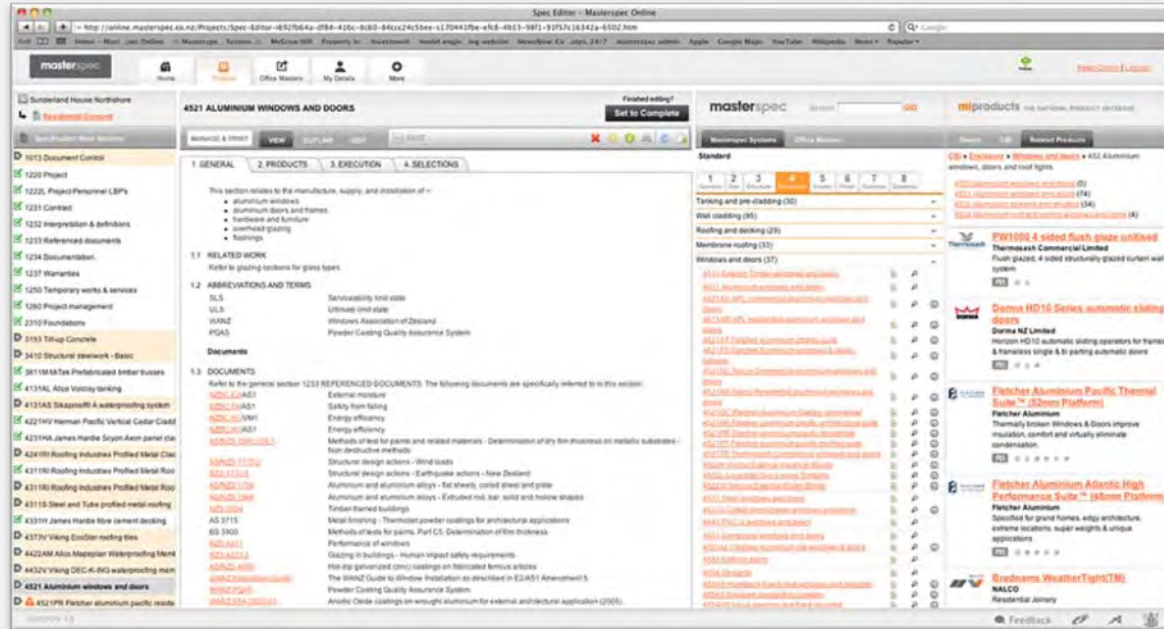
Spec Editor – Masterspec Online

http://online.masterspec.co.nz/Projects/Spec-Editor-4

masterspec

Home | Projects | Office Masters | My Details | More

Sunderland House Northshore

Residential Consent

4521 ALUMINIUM WINDOWS AND DOORS

Finished editing?
Set to Complete

MANAGE & PRINT | VIEW | OUTLINE | EDIT

1 GENERAL | 2 PRODUCTS | 3 EXECUTION | 4 SELECTIONS

This section relates to the manufacture, supply, and installation of :-
• aluminium windows
• aluminium doors and frames
• hardware and furniture
• overhead glazing
• flashings

1.1 RELATED WORK
Refer to glazing sections for glass types

1.2 ABBREVIATIONS AND TERMS
SLS Serviceability limit state
ULS Ultimate limit state
WANZ Windows Association of Zealand
PQAS Powder Coating Quality Assurance System

Documents

1.3 DOCUMENTS
Refer to the general section 1233 REFERENCED DOCUMENTS. The following documents are specifically referred to in this section:
NZBC E2/AS1 External moisture
NZBC F4/AS1 Safety from falling
NZBC H1/VM1 Energy efficiency
NZBC H1/AS1 Energy efficiency
AS/NZS 1580.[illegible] Methods of test for paints and related materials - Determination of dry film thickness on metallic substrates - Non destructive methods
AS/NZS 1170.2 Structural design actions - Wind loads
NZS 1170.5 Structural design actions - Earthquake actions - New Zealand
AS/NZS 1734 Aluminium and aluminium alloys - flat sheets, coiled sheet and plate
AS/NZS 1866 Aluminium and aluminium alloys - Extruded rod, bar, solid and hollow shapes
NZS 3604 Timber-framed buildings
AS 3715 Metal finishing - Thermoset powder coatings for architectural applications
BS 3900 Methods of tests for paints. Part C5: Determination of film thickness
NZS 4211 Performance of windows
NZS 4223.3 Glazing in buildings - Human impact safety requirements
AS/NZS 4680 Hot-dip galvanized (zinc) coatings on fabricated ferrous articles
WANZ Installation Guide The WANZ Guide to Window Installation as described in E2/AS1 Amendment 5
WANZ PQAS Powder Coating Quality Assurance System
AS/NZS 1231 Anodic Oxide coatings on wrought aluminium for external architectural application (2005)

1013 Document Control
1220 Project
1222L Project Personnel LBP's
1231 Contract
1232 Interpretation & definitions
1233 Referenced documents
1234 Documentation
1237 Warranties
1250 Temporary works & services
1260 Project management
2310 Foundations
3153 Tilt-up Concrete
3410 Structural steelwork - Basic
3811M MiTek Prefabricated timber trusses
4131AL Allco Voidlay tanking
4131AS Sikaproof® A waterproofing system
4221HV Herman Pacific Vertical Cedar Cladd
4231HA James Hardie Scyon Axon panel cla
4241RI Roofing Industries Profiled Metal Clac
4311RI Roofing Industries Profiled Metal Roo
4311RI Roofing Industries Profiled Metal Roo
4311S Steel and Tube profiled metal roofing
4331H James Hardie fibre cement decking
4373V Viking EcoStar roofing tiles
4422AM Allco Mapeylan Waterproofing Mem
4432V Viking DEC-K-ING waterproofing mem
4521 Aluminium windows and doors
4521PR Fletcher aluminium pacific reside

masterspec
Masterspec Systems | Office Masters
Standard
1 General | 2 Site | 3 Structure | 4 Enclosure | 5 Interior | 6 Finish | 7 Services | 8 Systems
Tanking and pre-cladding (30)
Wall cladding (95)
Roofing and decking (29)
Membrane roofing (33)
Windows and doors (37)

miproducts THE NATIONAL PRODUCT DATABASE
CBI > Enclosure > Windows and doors > 452 Aluminium windows, doors and roof lights

PW1000 4 sided flush glaze unitised
Thermosash Commercial Limited
Flush glazed, 4 sided structurally glazed curtain wall system

Dorma HD10 Series automatic sliding doors
Dorma NZ Limited
Horizon HD10 automatic sliding operators for frames & frameless single & bi parting automatic doors

Fletcher Aluminium Pacific Thermal Suite™ (52mm Platform)
Fletcher Aluminium
Thermally broken Windows & Doors improve insulation, comfort and virtually eliminate condensation.

Fletcher Aluminium Atlantic High Performance Suite™ (46mm Platform)
Fletcher Aluminium
Specified for grand homes, edgy architecture, extreme locations, super weights & unique applications

Bradnams WeatherTight(TM)
NALCO
Residential Joinery

Feedback